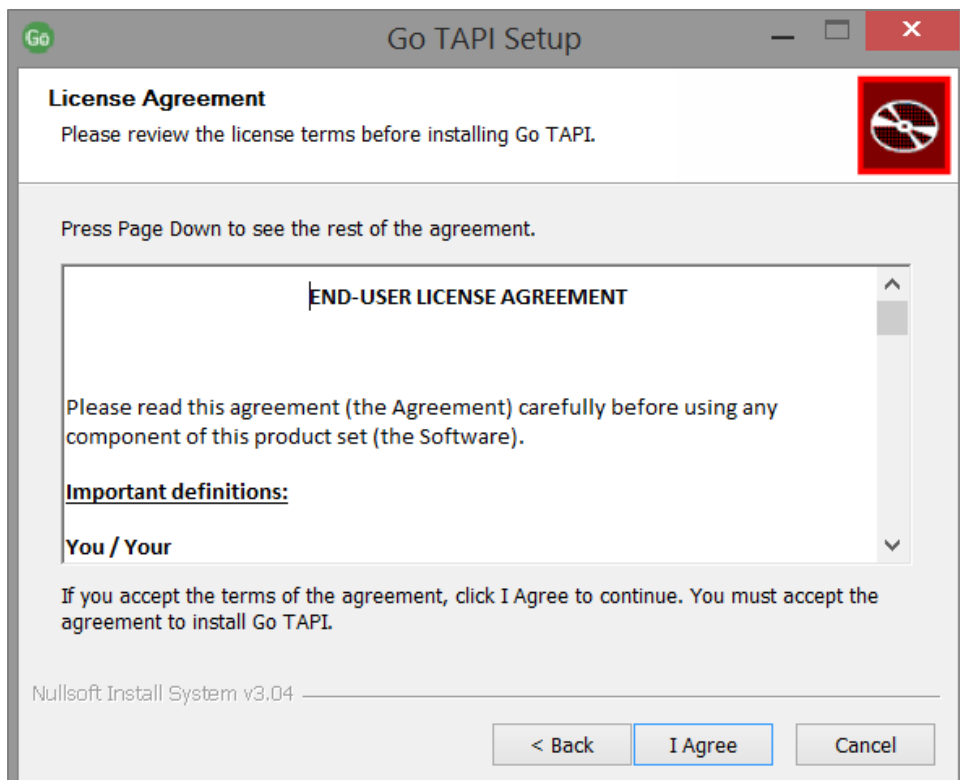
Go

Go TAPI Setup

License Agreement

Please review the license terms before installing Go TAPI.

Press Page Down to see the rest of the agreement.

END-USER LICENSE AGREEMENT

Please read this agreement (the Agreement) carefully before using any component of this product set (the Software).

Important definitions:

You / Your

If you accept the terms of the agreement, click I Agree to continue. You must accept the agreement to install Go TAPI.

Nullsoft Install System v3.04

< Back

I Agree

Cancel